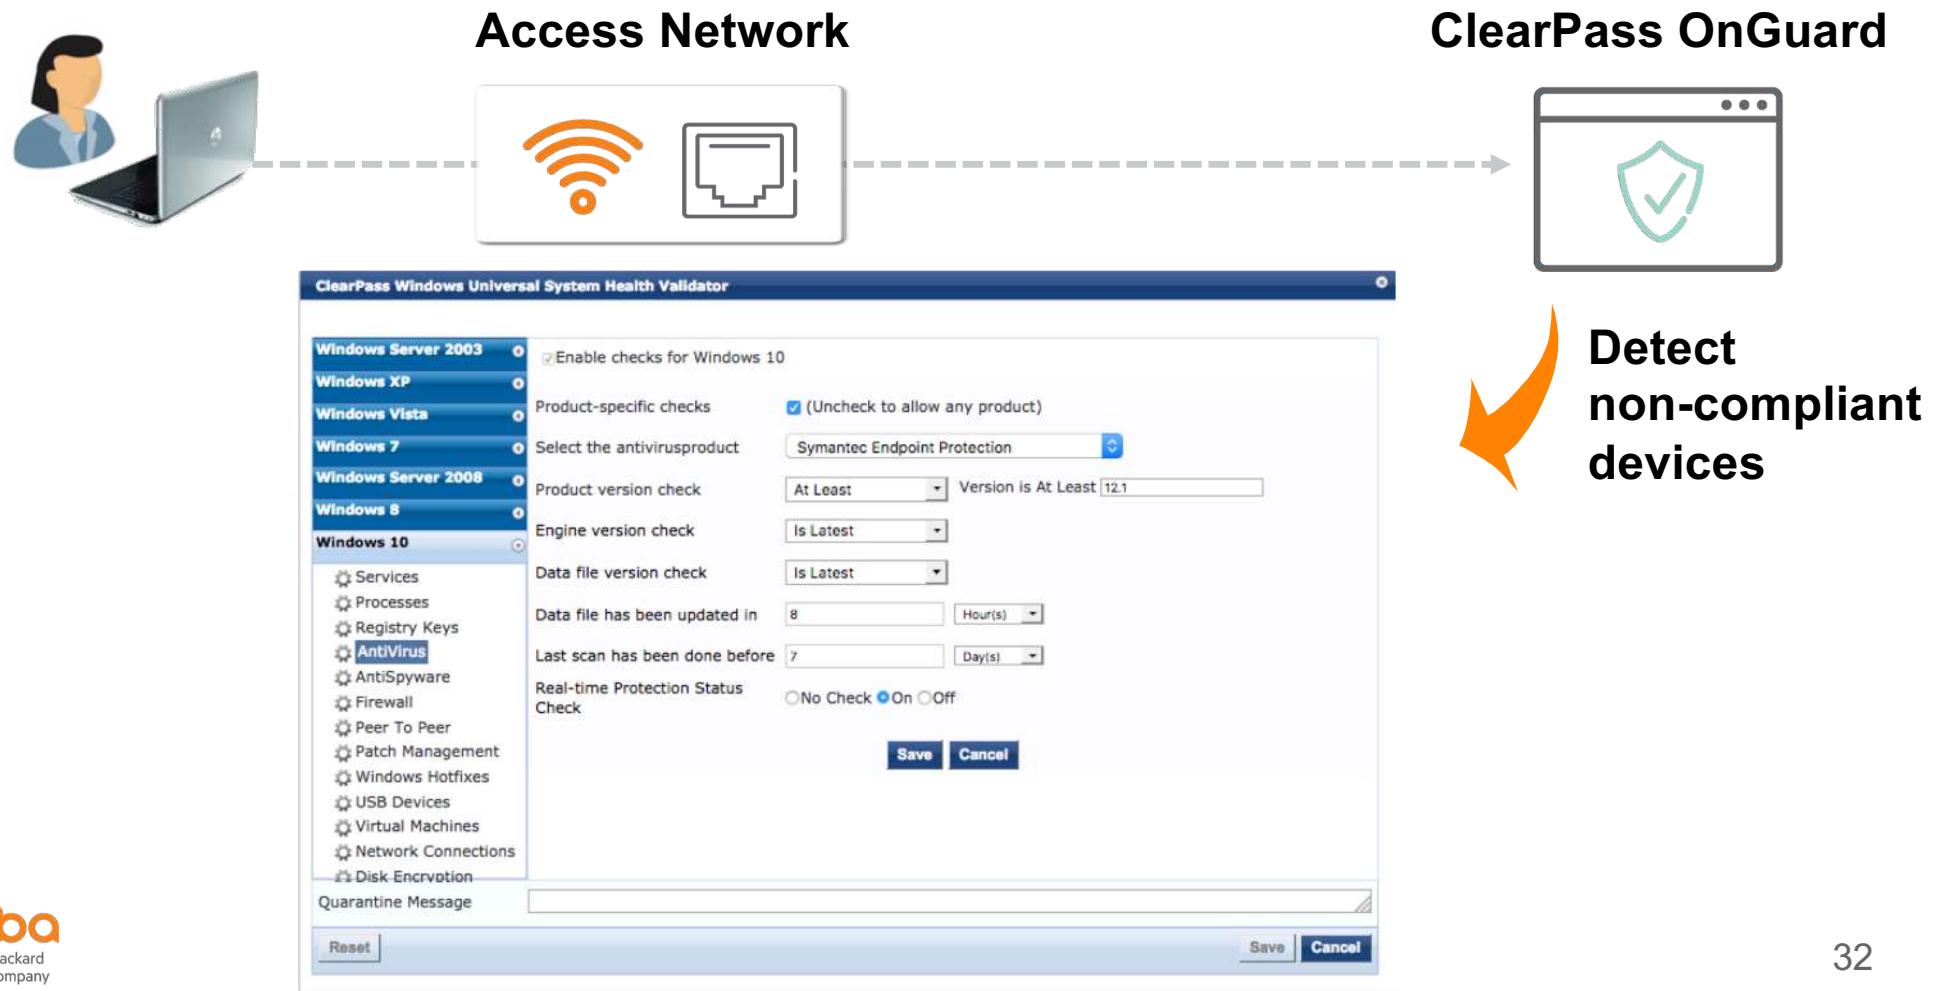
Access Network

ClearPass OnGuard

ClearPass Windows Universal System Health Validator

Windows Server 2003
Windows XP
Windows Vista
Windows 7
Windows Server 2008
Windows 8
Windows 10
Services
Processes
Registry Keys
AntiVirus
AntiSpyware
Firewall
Peer To Peer
Patch Management
Windows Hotfixes
USB Devices
Virtual Machines
Network Connections
Disk Encryption

Enable checks for Windows 10

| | |
|---|---|
| Product-specific checks | (Uncheck to allow any product) |
| Select the antivirusproduct | Symantec Endpoint Protection |
| Product version check | At Least — Version is At Least 12.1 |
| Engine version check | Is Latest |
| Data file version check | Is Latest |
| Data file has been updated in | 8 Hour(s) |
| Last scan has been done before | 7 Day(s) |
| Real-time Protection Status Check | No Check On Off |

Save Cancel

Quarantine Message

Reset Save Cancel

Detect non-compliant devices

ba
ackard
mpany

32